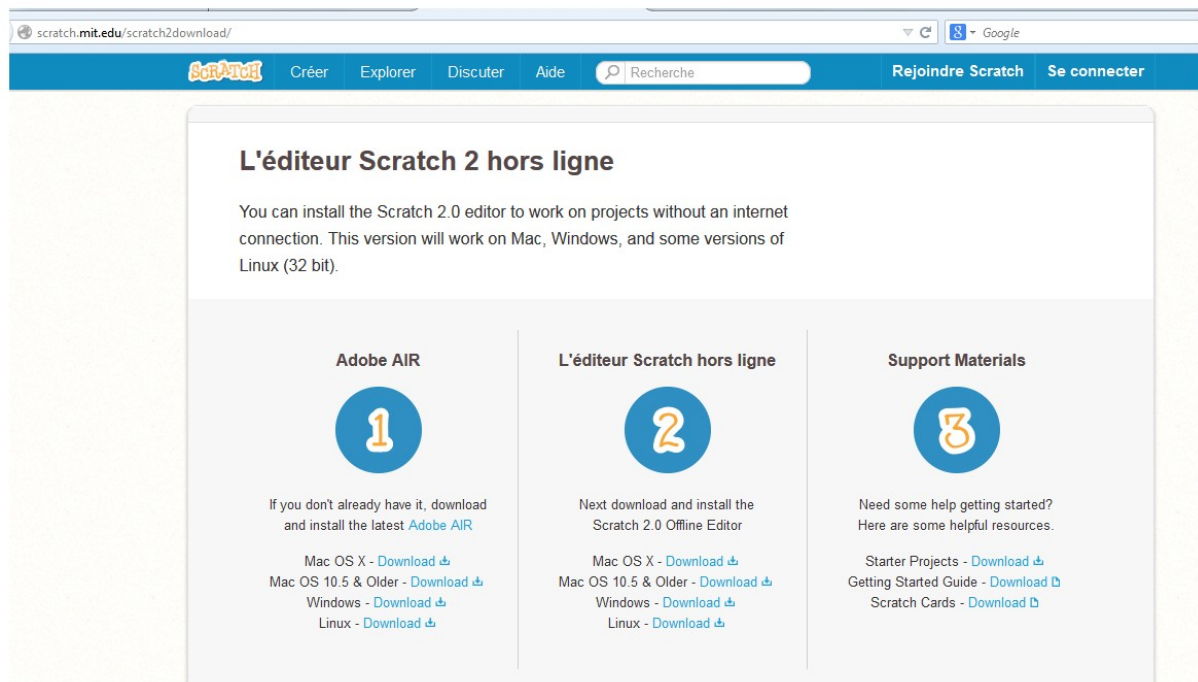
scratch.mit.edu/scratch2download/

Google

SCRATCH Créer Explorer Discuter Aide Recherche Rejoindre Scratch Se connecter

L'éditeur Scratch 2 hors ligne

You can install the Scratch 2.0 editor to work on projects without an internet connection. This version will work on Mac, Windows, and some versions of Linux (32 bit).

Adobe AIR

1

If you don't already have it, download and install the latest Adobe AIR

Mac OS X - Download
Mac OS 10.5 & Older - Download
Windows - Download
Linux - Download

L'éditeur Scratch hors ligne

2

Next download and install the Scratch 2.0 Offline Editor

Mac OS X - Download
Mac OS 10.5 & Older - Download
Windows - Download
Linux - Download

Support Materials

3

Need some help getting started? Here are some helpful resources.

Starter Projects - Download
Getting Started Guide - Download
Scratch Cards - Download